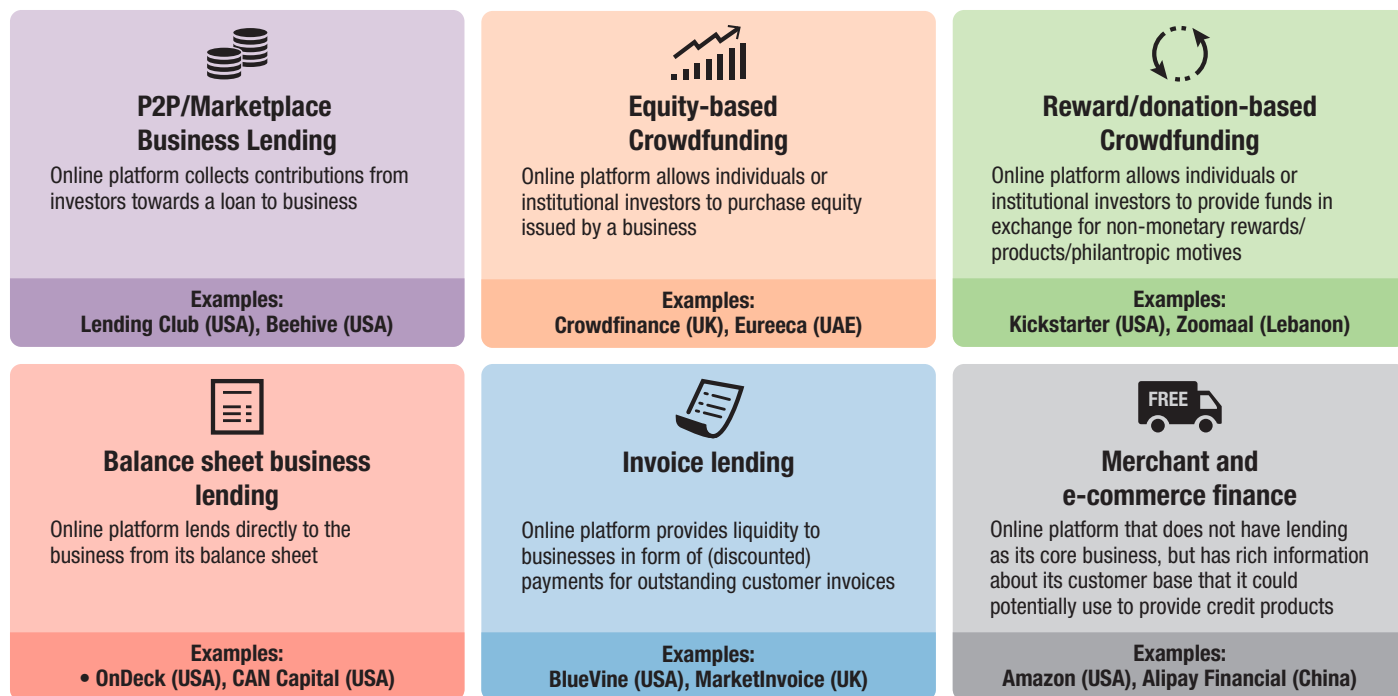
P2P/Marketplace Business Lending

Online platform collects contributions from investors towards a loan to business

Examples:
Lending Club (USA), Beehive (USA)

Equity-based Crowdfunding

Online platform allows individuals or institutional investors to purchase equity issued by a business

Examples:
Crowdfinance (UK), Eureeca (UAE)

Reward/donation-based Crowdfunding

Online platform allows individuals or institutional investors to provide funds in exchange for non-monetary rewards/ products/philantropic motives

Examples:
Kickstarter (USA), Zoomaal (Lebanon)

Balance sheet business lending

Online platform lends directly to the business from its balance sheet

Examples:
• OnDeck (USA), CAN Capital (USA)

Invoice lending

Online platform provides liquidity to businesses in form of (discounted) payments for outstanding customer invoices

Examples:
BlueVine (USA), MarketInvoice (UK)

FREE

Merchant and e-commerce finance

Online platform that does not have lending as its core business, but has rich information about its customer base that it could potentially use to provide credit products

Examples:
Amazon (USA), Alipay Financial (China)